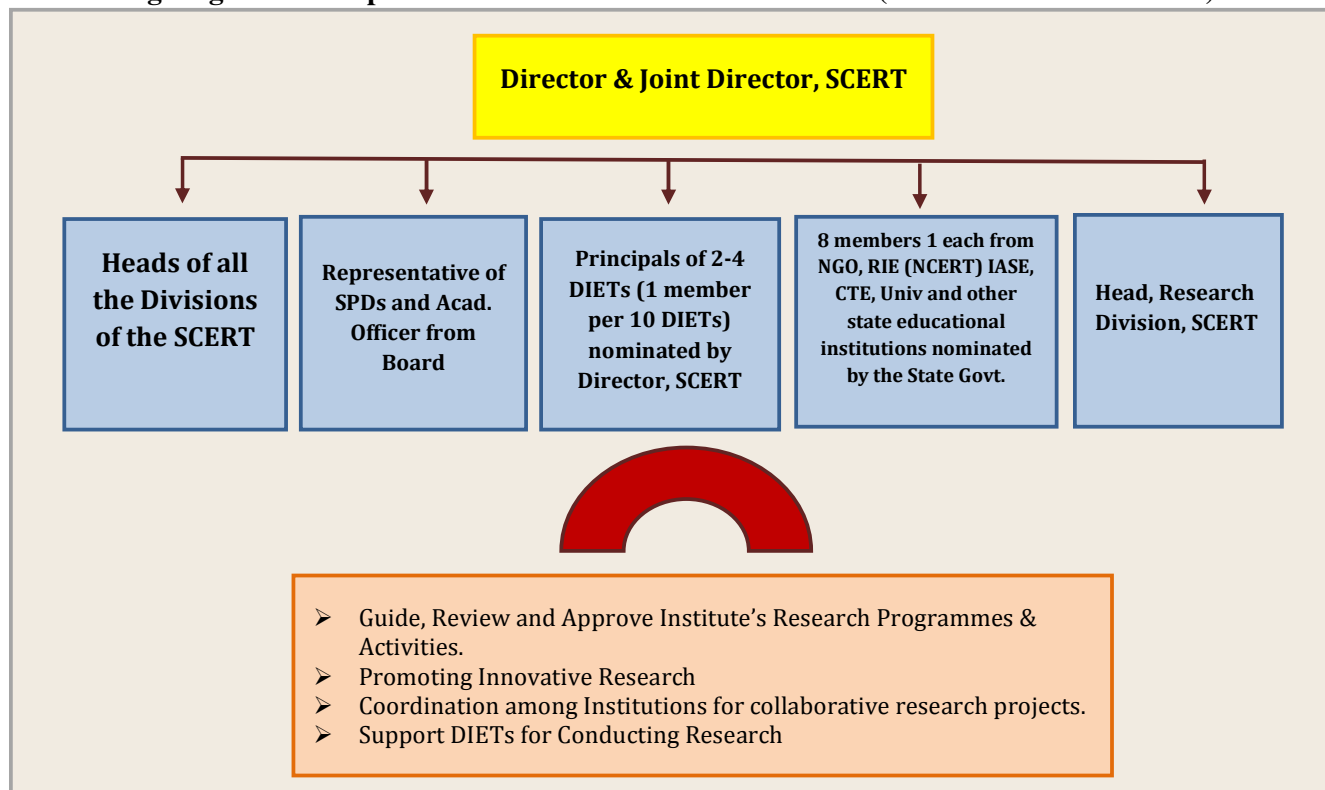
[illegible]

Director & Joint Director, SCERT

Heads of all the Divisions of the SCERT

Representative of SPDs and Acad. Officer from Board

Principals of 2-4 DIETs (1 member per 10 DIETs) nominated by Director, SCERT

8 members 1 each from NGO, RIE (NCERT) IASE, CTE, Univ and other state educational institutions nominated by the State Govt.

Head, Research Division, SCERT

➢ Guide, Review and Approve Institute's Research Programmes & Activities.
➢ Promoting Innovative Research
➢ Coordination among Institutions for collaborative research projects.
➢ Support DIETs for Conducting Research